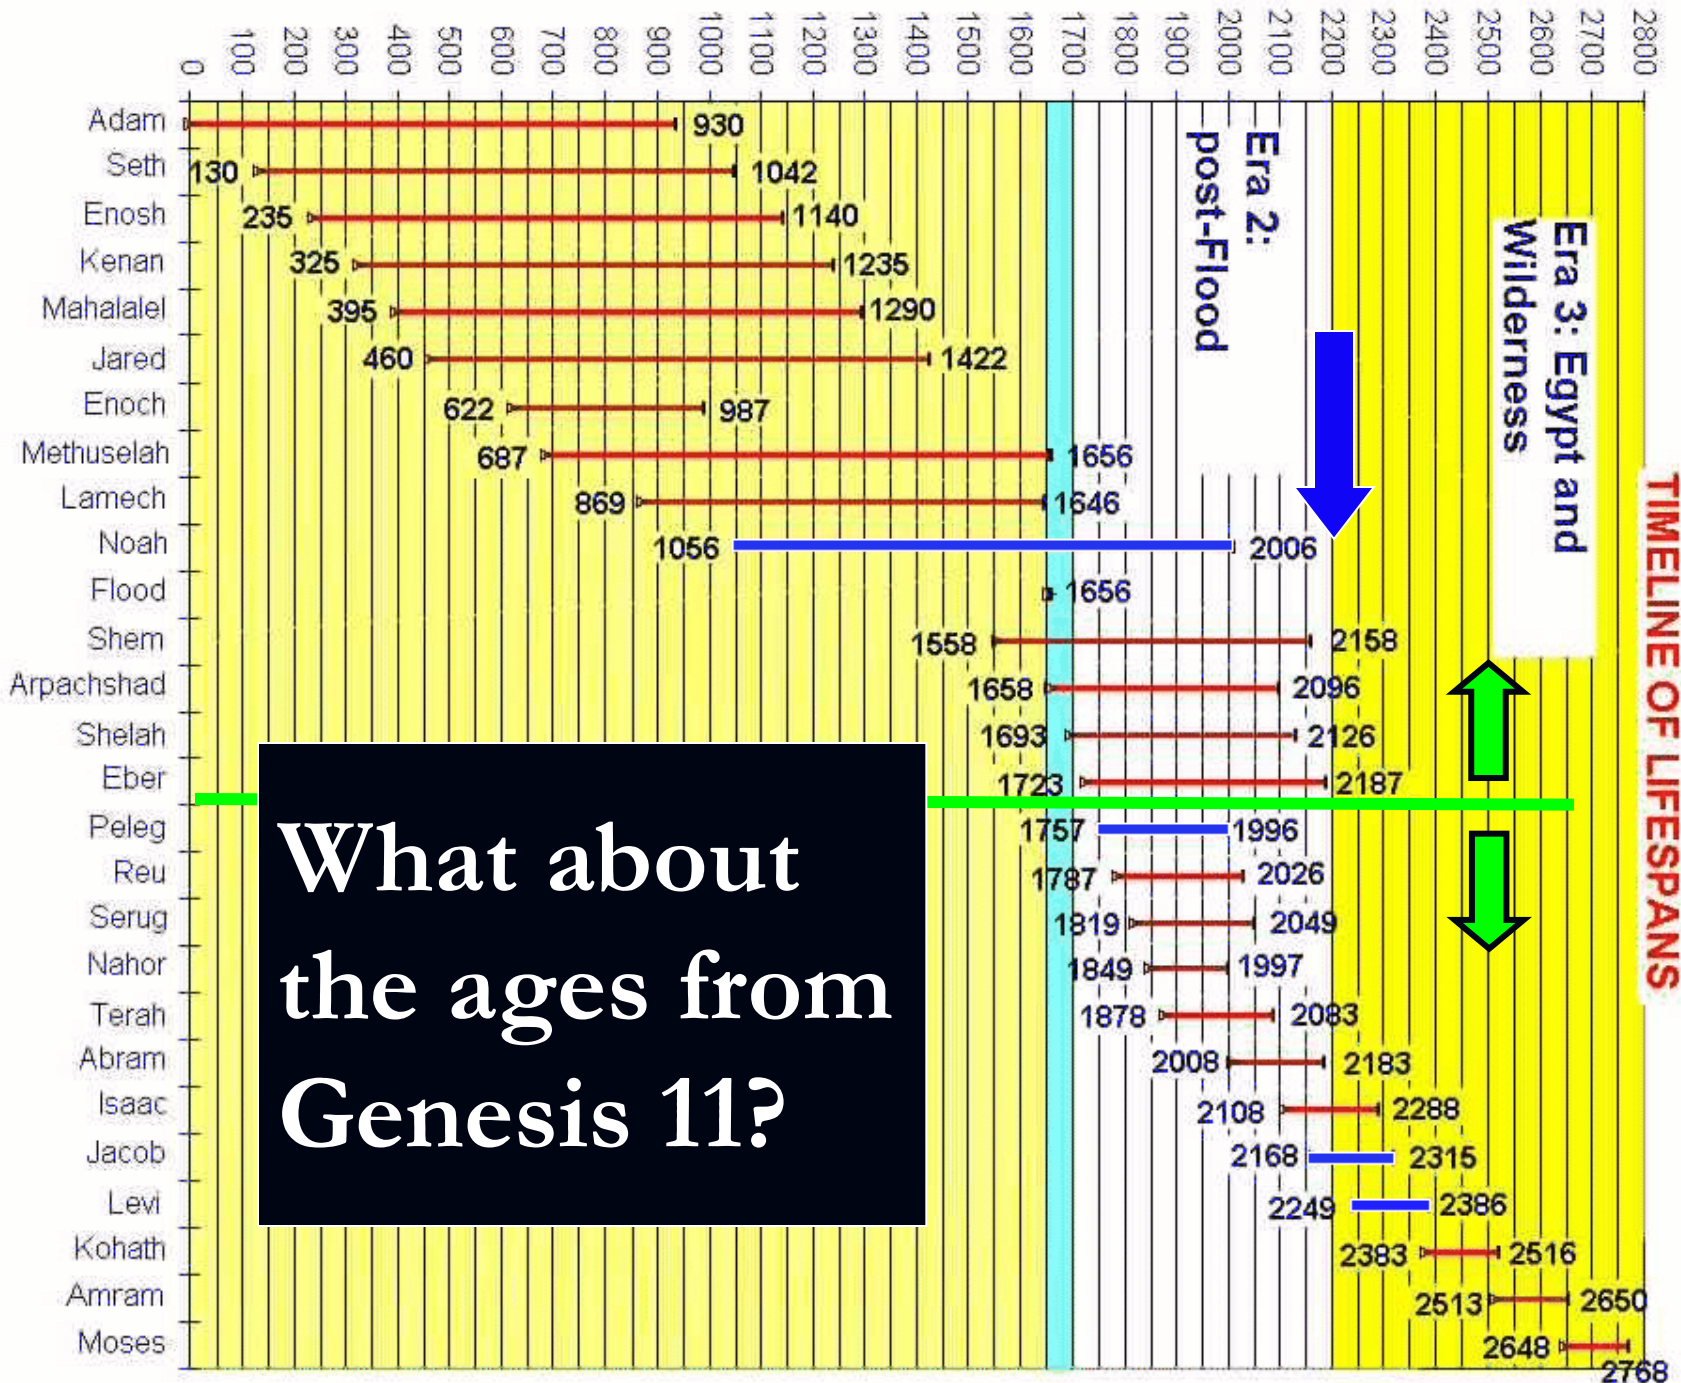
0 100 200 300 400 500 600 700 800 900 1000 1100 1200 1300 1400 1500 1600 1700 1800 1900 2000 2100 2200 2300 2400 2500 2600 2700 2800

Era 2: post-Flood

Era 3: Egypt and Wilderness

TIMELINE OF LIFESPANS

Adam 930
Seth 130 1042
Enosh 235 1140
Kenan 325 1235
Mahalalel 395 1290
Jared 460 1422
Enoch 622 987
Methuselah 687 1656
Lamech 869 1646
Noah 1056 2006
Flood 1656
Shem 1558 2158
Arpachshad 1658 2096
Shelah 1693 2126
Eber 1723 2187
Peleg 1757 1996
Reu 1787 2026
Serug 1819 2049
Nahor 1849 1997
Terah 1878 2083
Abram 2008 2183
Isaac 2108 2288
Jacob 2168 2315
Levi 2249 2386
Kohath 2383 2516
Amram 2513 2650
Moses 2648 2768

What about the ages from Genesis 11?